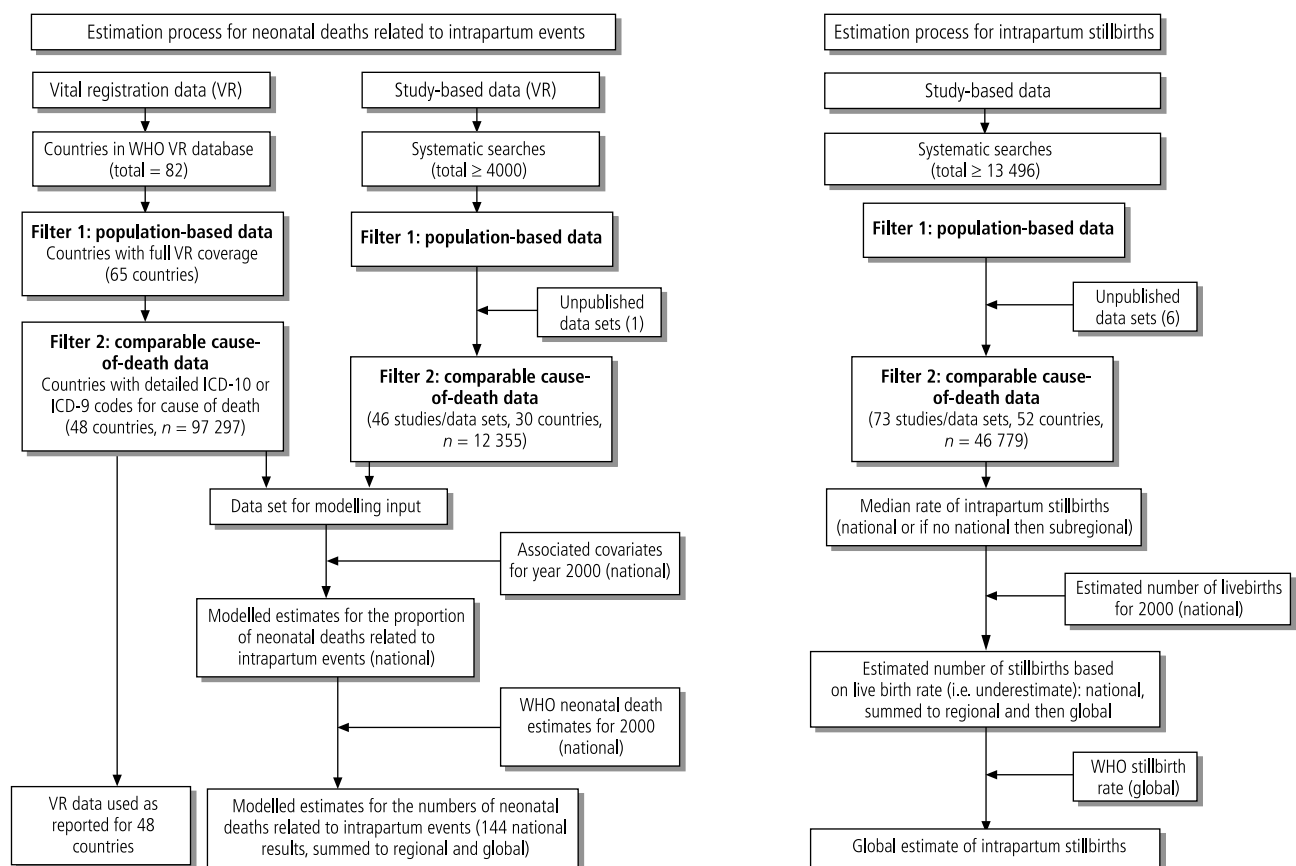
Estimation process for neonatal deaths related to intrapartum events

Vital registration data (VR)

Countries in WHO VR database (total = 82)

**Filter 1: population-based data** Countries with full VR coverage (65 countries)

**Filter 2: comparable cause-of-death data** Countries with detailed ICD-10 or ICD-9 codes for cause of death (48 countries, $n$ = 97 297)

VR data used as reported for 48 countries

Study-based data (VR)

Systematic searches (total ≥ 4000)

**Filter 1: population-based data**

Unpublished data sets (1)

**Filter 2: comparable cause-of-death data** (46 studies/data sets, 30 countries, $n$ = 12 355)

Data set for modelling input

Associated covariates for year 2000 (national)

Modelled estimates for the proportion of neonatal deaths related to intrapartum events (national)

WHO neonatal death estimates for 2000 (national)

Modelled estimates for the numbers of neonatal deaths related to intrapartum events (144 national results, summed to regional and global)

Estimation process for intrapartum stillbirths

Study-based data

Systematic searches (total ≥ 13 496)

**Filter 1: population-based data**

Unpublished data sets (6)

**Filter 2: comparable cause-of-death data** (73 studies/data sets, 52 countries, $n$ = 46 779)

Median rate of intrapartum stillbirths (national or if no national then subregional)

Estimated number of livebirths for 2000 (national)

Estimated number of stillbirths based on live birth rate (i.e. underestimate): national, summed to regional and then global

WHO stillbirth rate (global)

Global estimate of intrapartum stillbirths